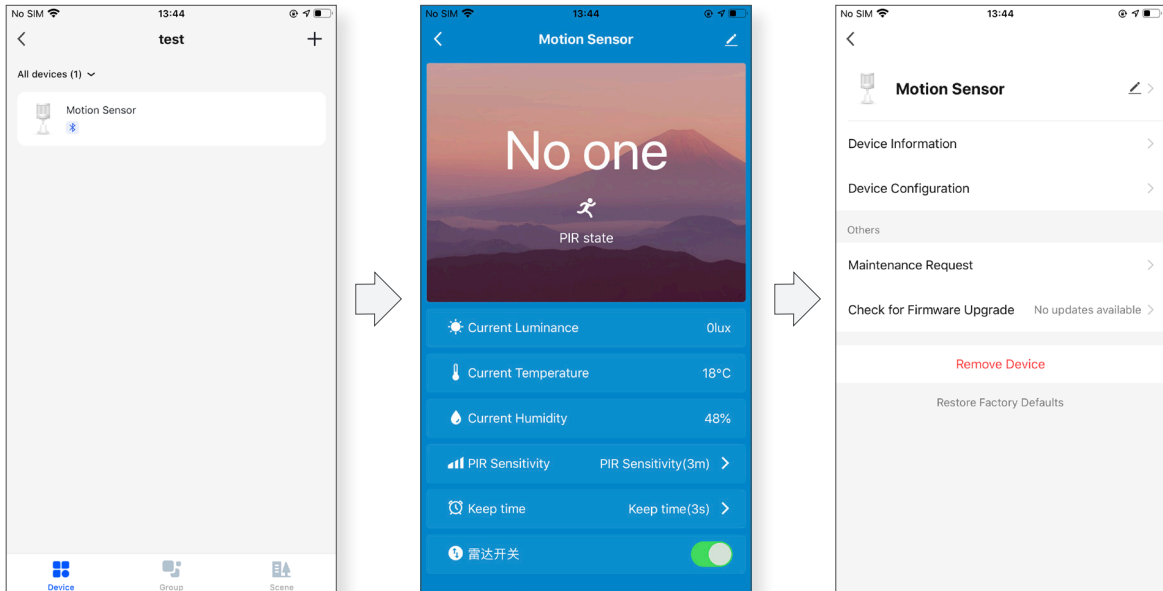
No SIM 13:44

test

All devices (1)

Motion Sensor

Device Group Scene

No SIM 13:44

Motion Sensor

No one

PIR state

Current Luminance 0lux

Current Temperature 18°C

Current Humidity 48%

PIR Sensitivity PIR Sensitivity(3m)

Keep time Keep time(3s)

雷达开关

No SIM 13:44

Motion Sensor

Device Information

Device Configuration

Others

Maintenance Request

Check for Firmware Upgrade No updates available

Remove Device

Restore Factory Defaults